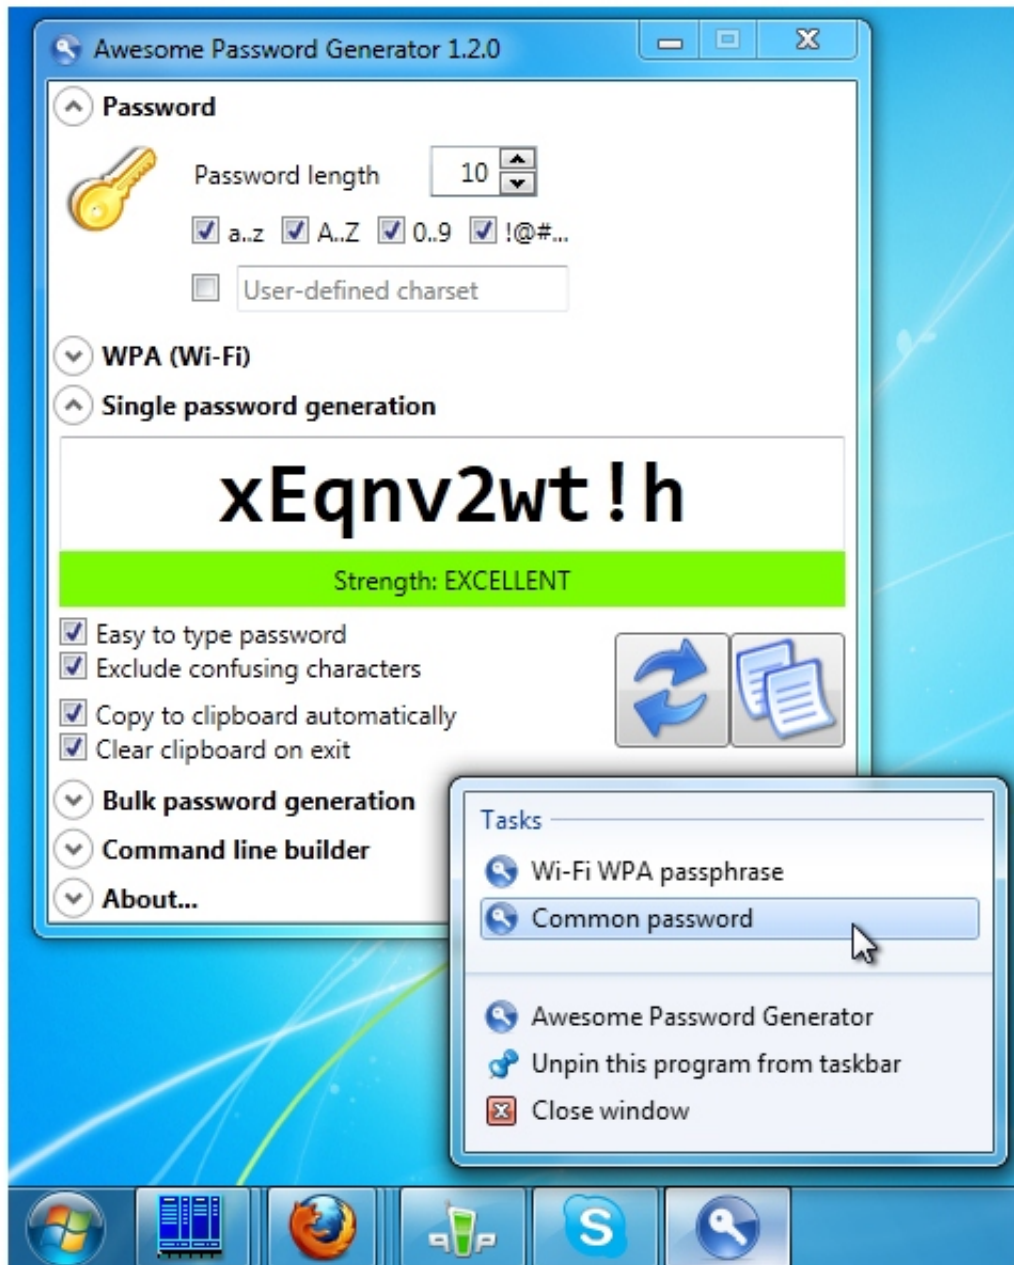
Awesome Password Generator 1.2.0

Password

Password length 10

a..z A..Z 0..9 !@#...

User-defined charset

WPA (Wi-Fi)

Single password generation

xEqnv2wt!h

Strength: EXCELLENT

Easy to type password
Exclude confusing characters
Copy to clipboard automatically
Clear clipboard on exit

Bulk password generation

Command line builder

About...

Tasks

Wi-Fi WPA passphrase
Common password

Awesome Password Generator
Unpin this program from taskbar
Close window